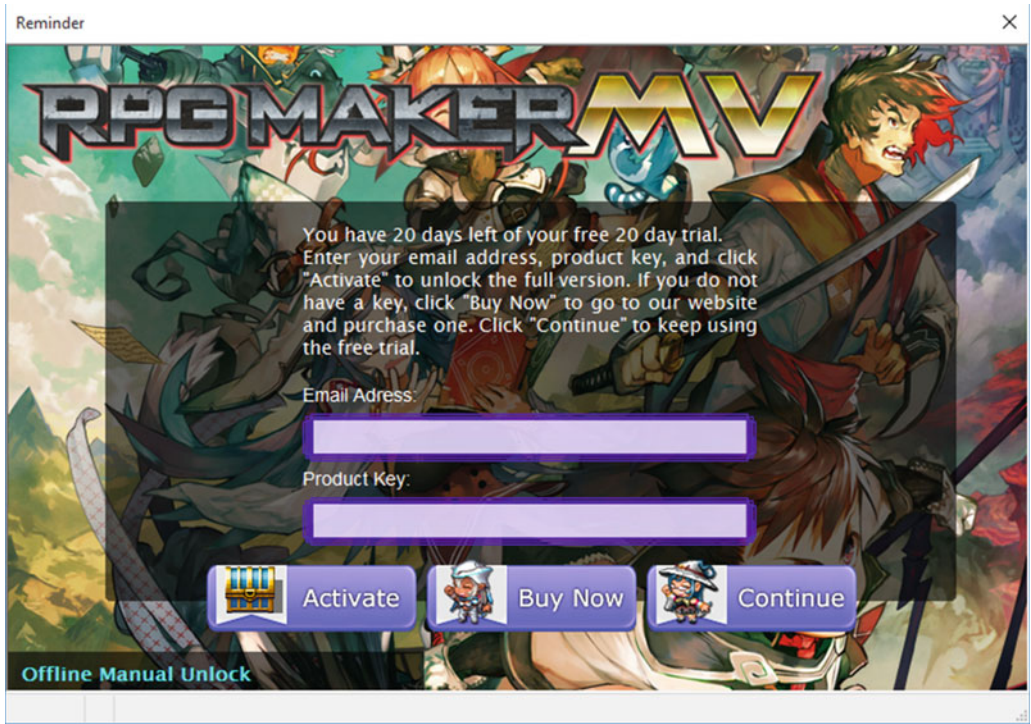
Reminder

×

RPG MAKER MV

You have 20 days left of your free 20 day trial. Enter your email address, product key, and click "Activate" to unlock the full version. If you do not have a key, click "Buy Now" to go to our website and purchase one. Click "Continue" to keep using the free trial.

Email Adress:

Product Key:

Activate

Buy Now

Continue

Offline Manual Unlock